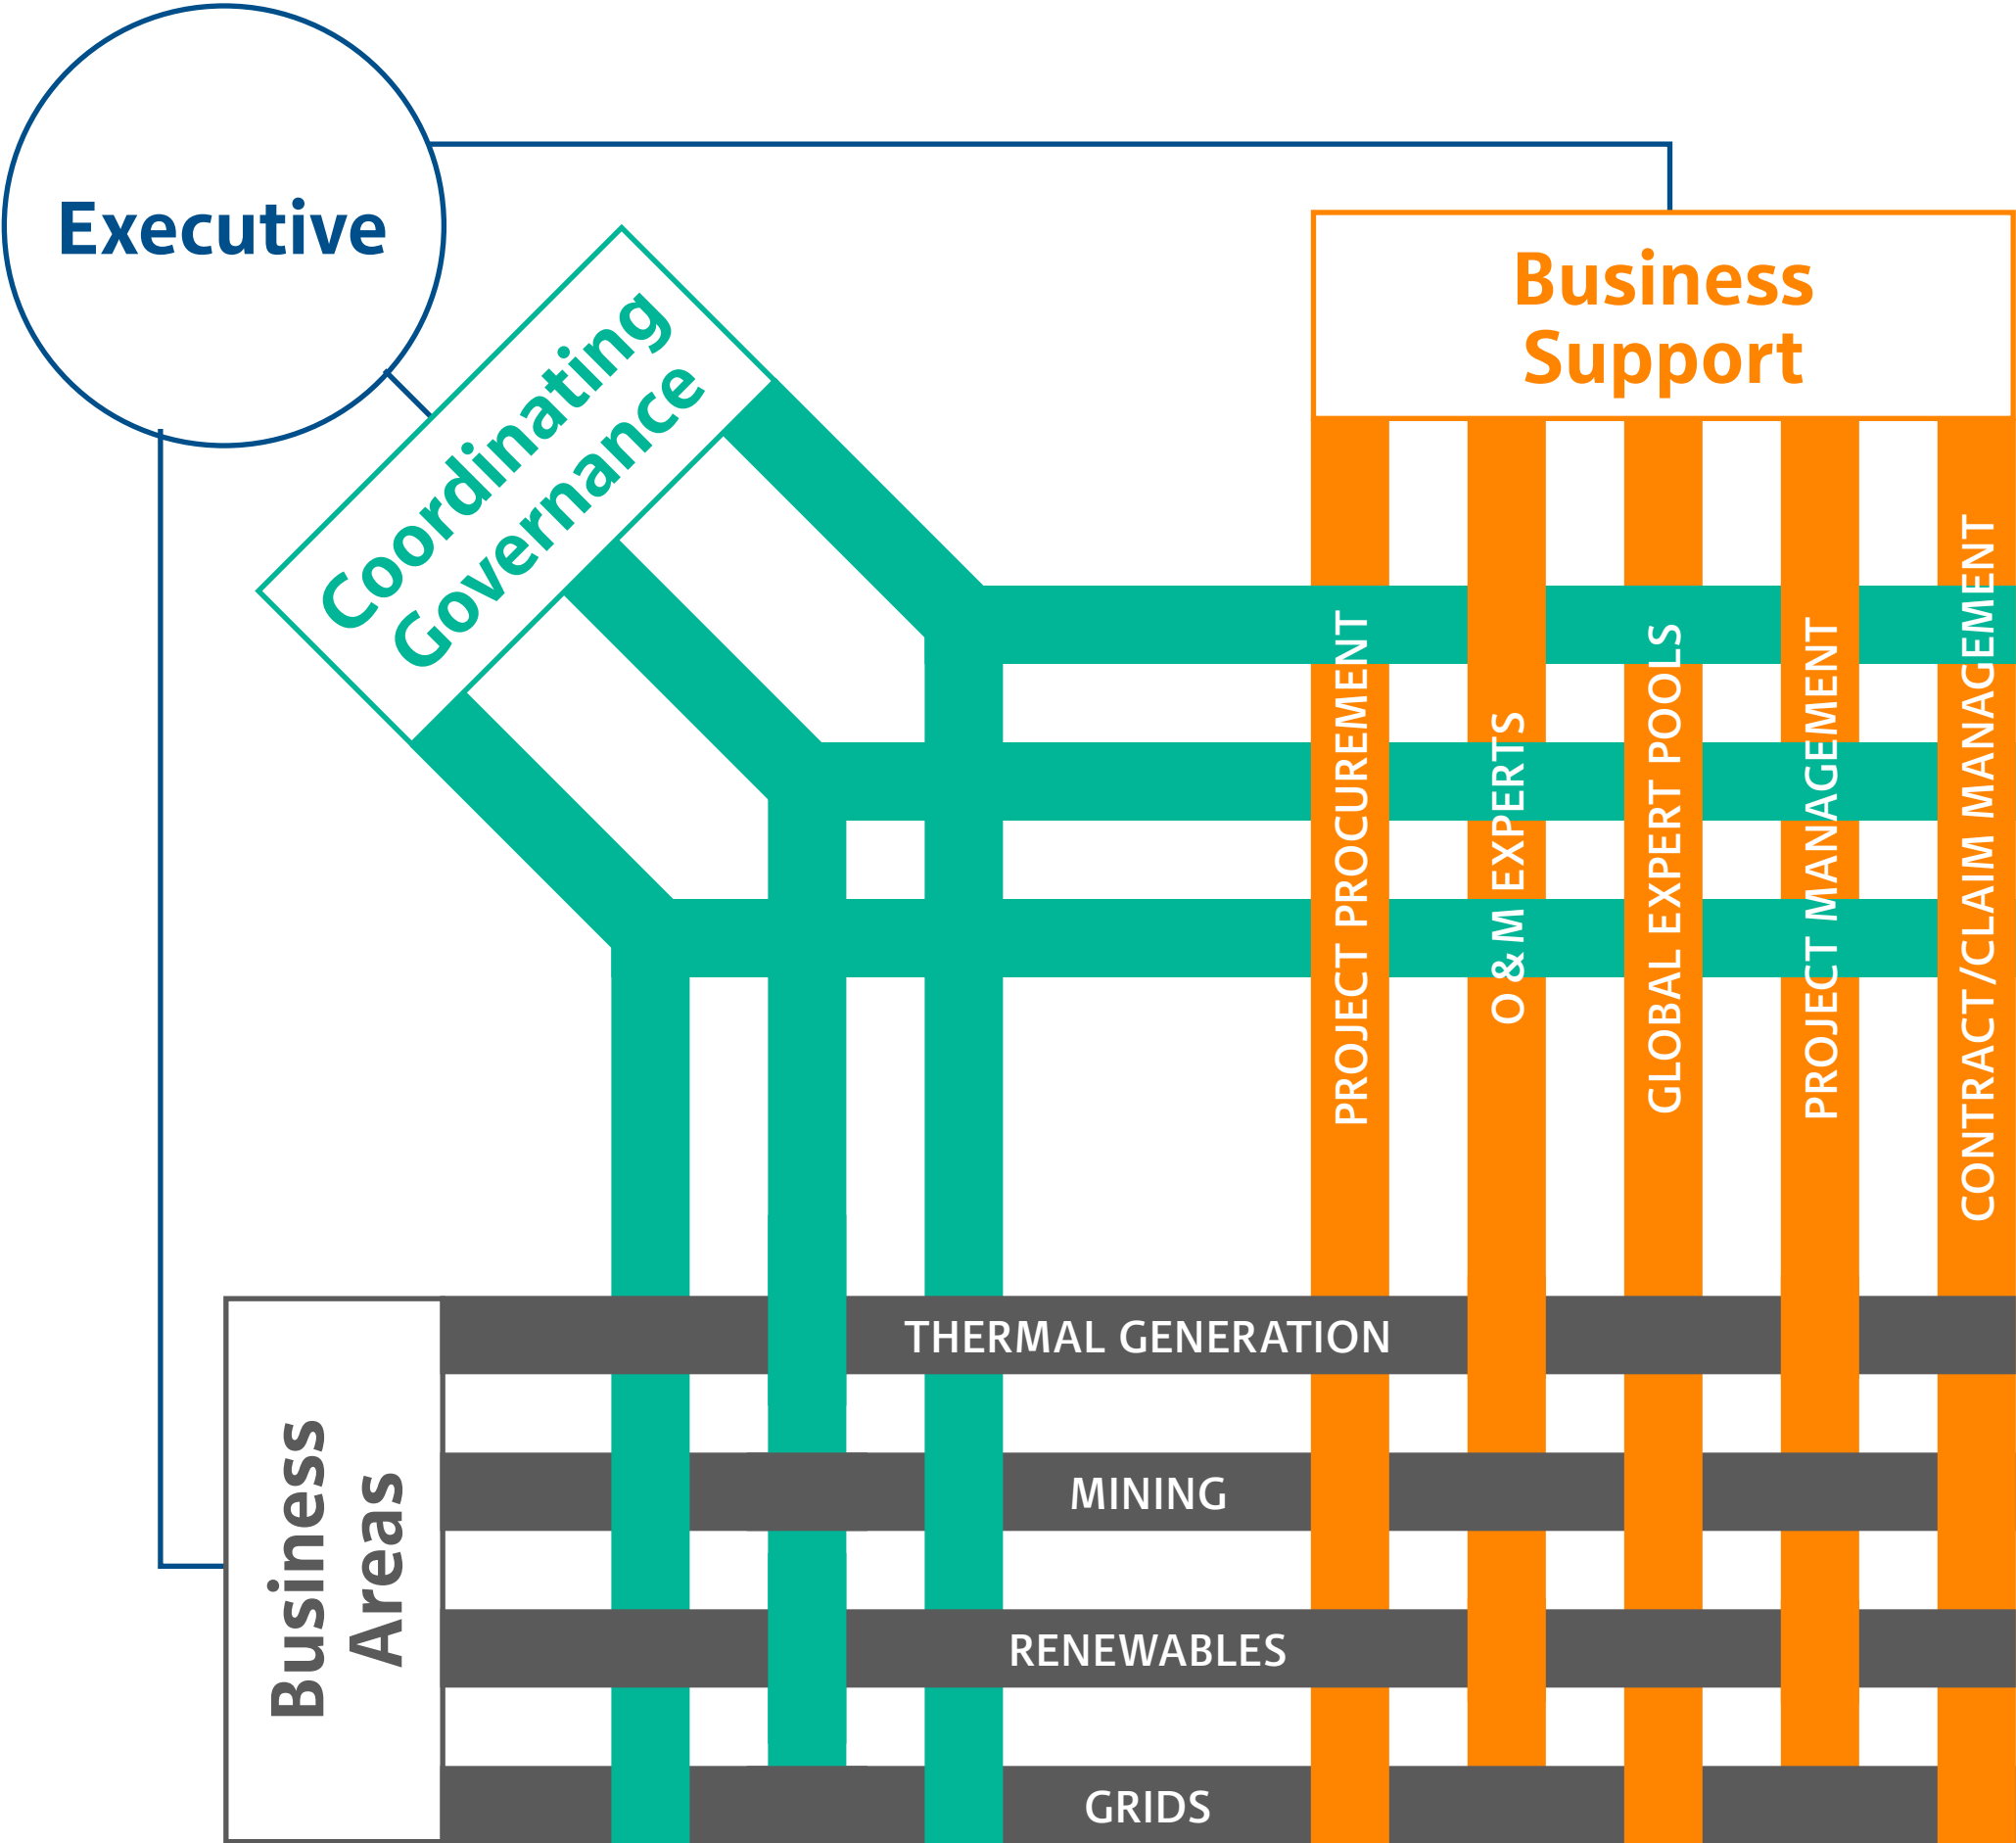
Executive

Coordinating Governance

Business Support

PROJECT PROCUREMENT

O & M EXPERTS

GLOBAL EXPERT POOLS

PROJECT MANAGEMENT

CONTRACT /CLAIM MANAGEMENT

Business Areas

THERMAL GENERATION

MINING

RENEWABLES

GRIDS